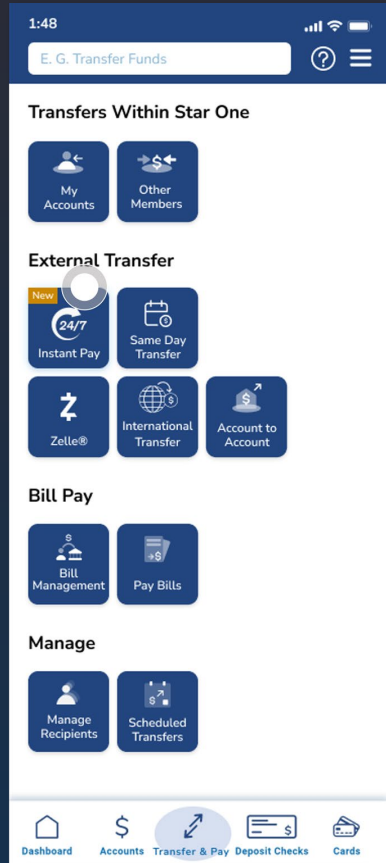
1:48

E. G. Transfer Funds

Transfers Within Star One

My Accounts

Other Members

External Transfer

New

24/7

Instant Pay

Same Day Transfer

Zelle®

International Transfer

Account to Account

Bill Pay

Bill Management

Pay Bills

Manage

Manage Recipients

Scheduled Transfers

Dashboard

Accounts

Transfer & Pay

Deposit Checks

Cards